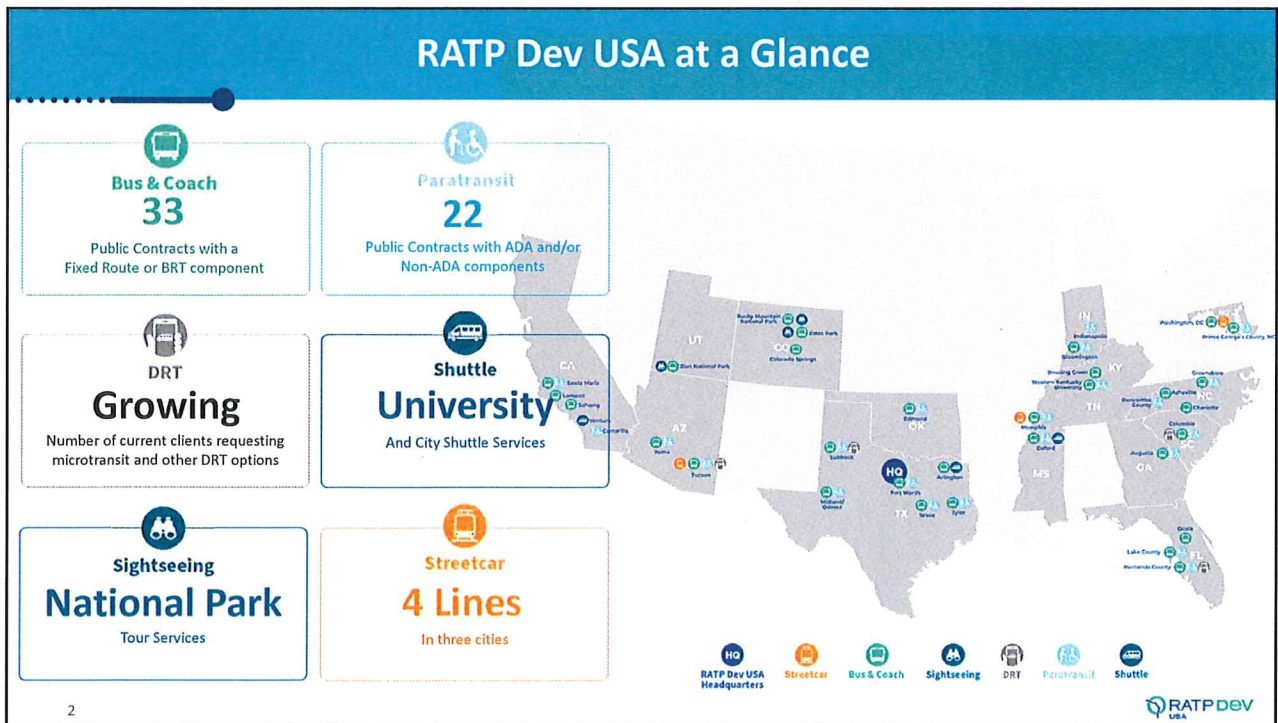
RATP Dev USA at a Glance

Bus & Coach
33
Public Contracts with a Fixed Route or BRT component

Paratransit
22
Public Contracts with ADA and/or Non-ADA components

DRT
Growing
Number of current clients requesting microtransit and other DRT options

Shuttle
University
And City Shuttle Services

Sightseeing
National Park
Tour Services

Streetcar
4 Lines
In three cities

CA
Santa Maria
Lompoc
Solvang
Camarillo
AZ
Yuma
Tucson
UT
Zion National Park
Rocky Mountain National Park
Estes Park
CO
Colorado Springs
OK
Edmond
Lubbock
HQ
Fort Worth
Arlington
TX
Midland Odessa
Waco
Tyler
Memphis
Oxford
MS
IN
Indianapolis
Bloomington
Bowling Green
Western Kentucky University
KY
TN
Washington, DC
Prince George's County, MD
Greensboro
Asheville
NC
Buncombe County
Charlotte
Columbia
SC
Augusta
GA
Ocala
Lake County
FL
Hernando County

HQ RATP Dev USA Headquarters
Streetcar
Bus & Coach
Sightseeing
DRT
Paratransit
Shuttle

2

RATP DEV USA